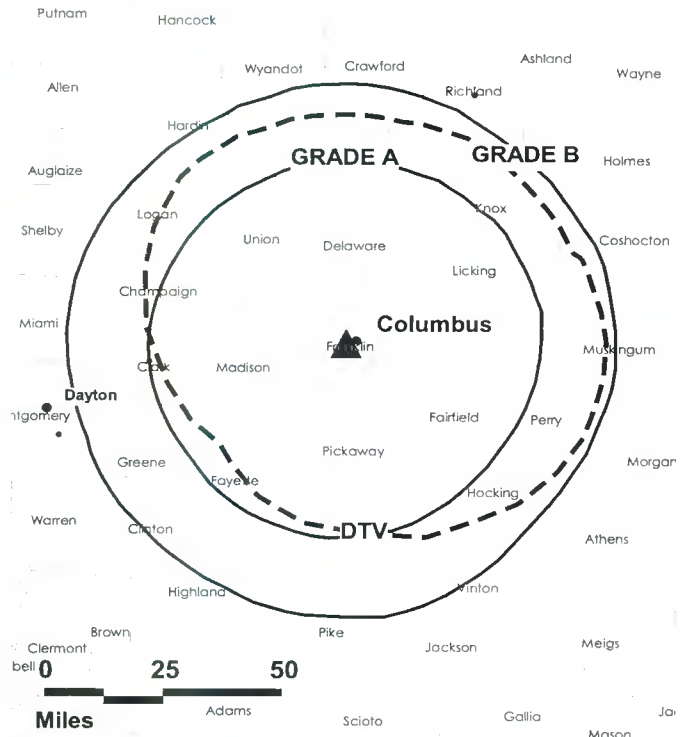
Putnam
Hancock
Wyandot
Crawford
Ashland
Wayne
Allen
Richland
Hardin
GRADE A
GRADE B
Holmes
Auglaize
Knox
Logan
Shelby
Union
Delaware
Coshocton
Licking
Champaign
Miami
Columbus
Franklin
Muskingum
Clark
Madison
Dayton
ntgomery
Fairfield
Perry
Pickaway
Greene
Morgan
Fayette
Hocking
Warren
Clinton
DTV
Athens
Highland
Vinton
Brown
Pike
Clermont
Jackson
Meigs
bell
0
25
50
Miles
Adams
Scioto
Gallia
Ja
Mason